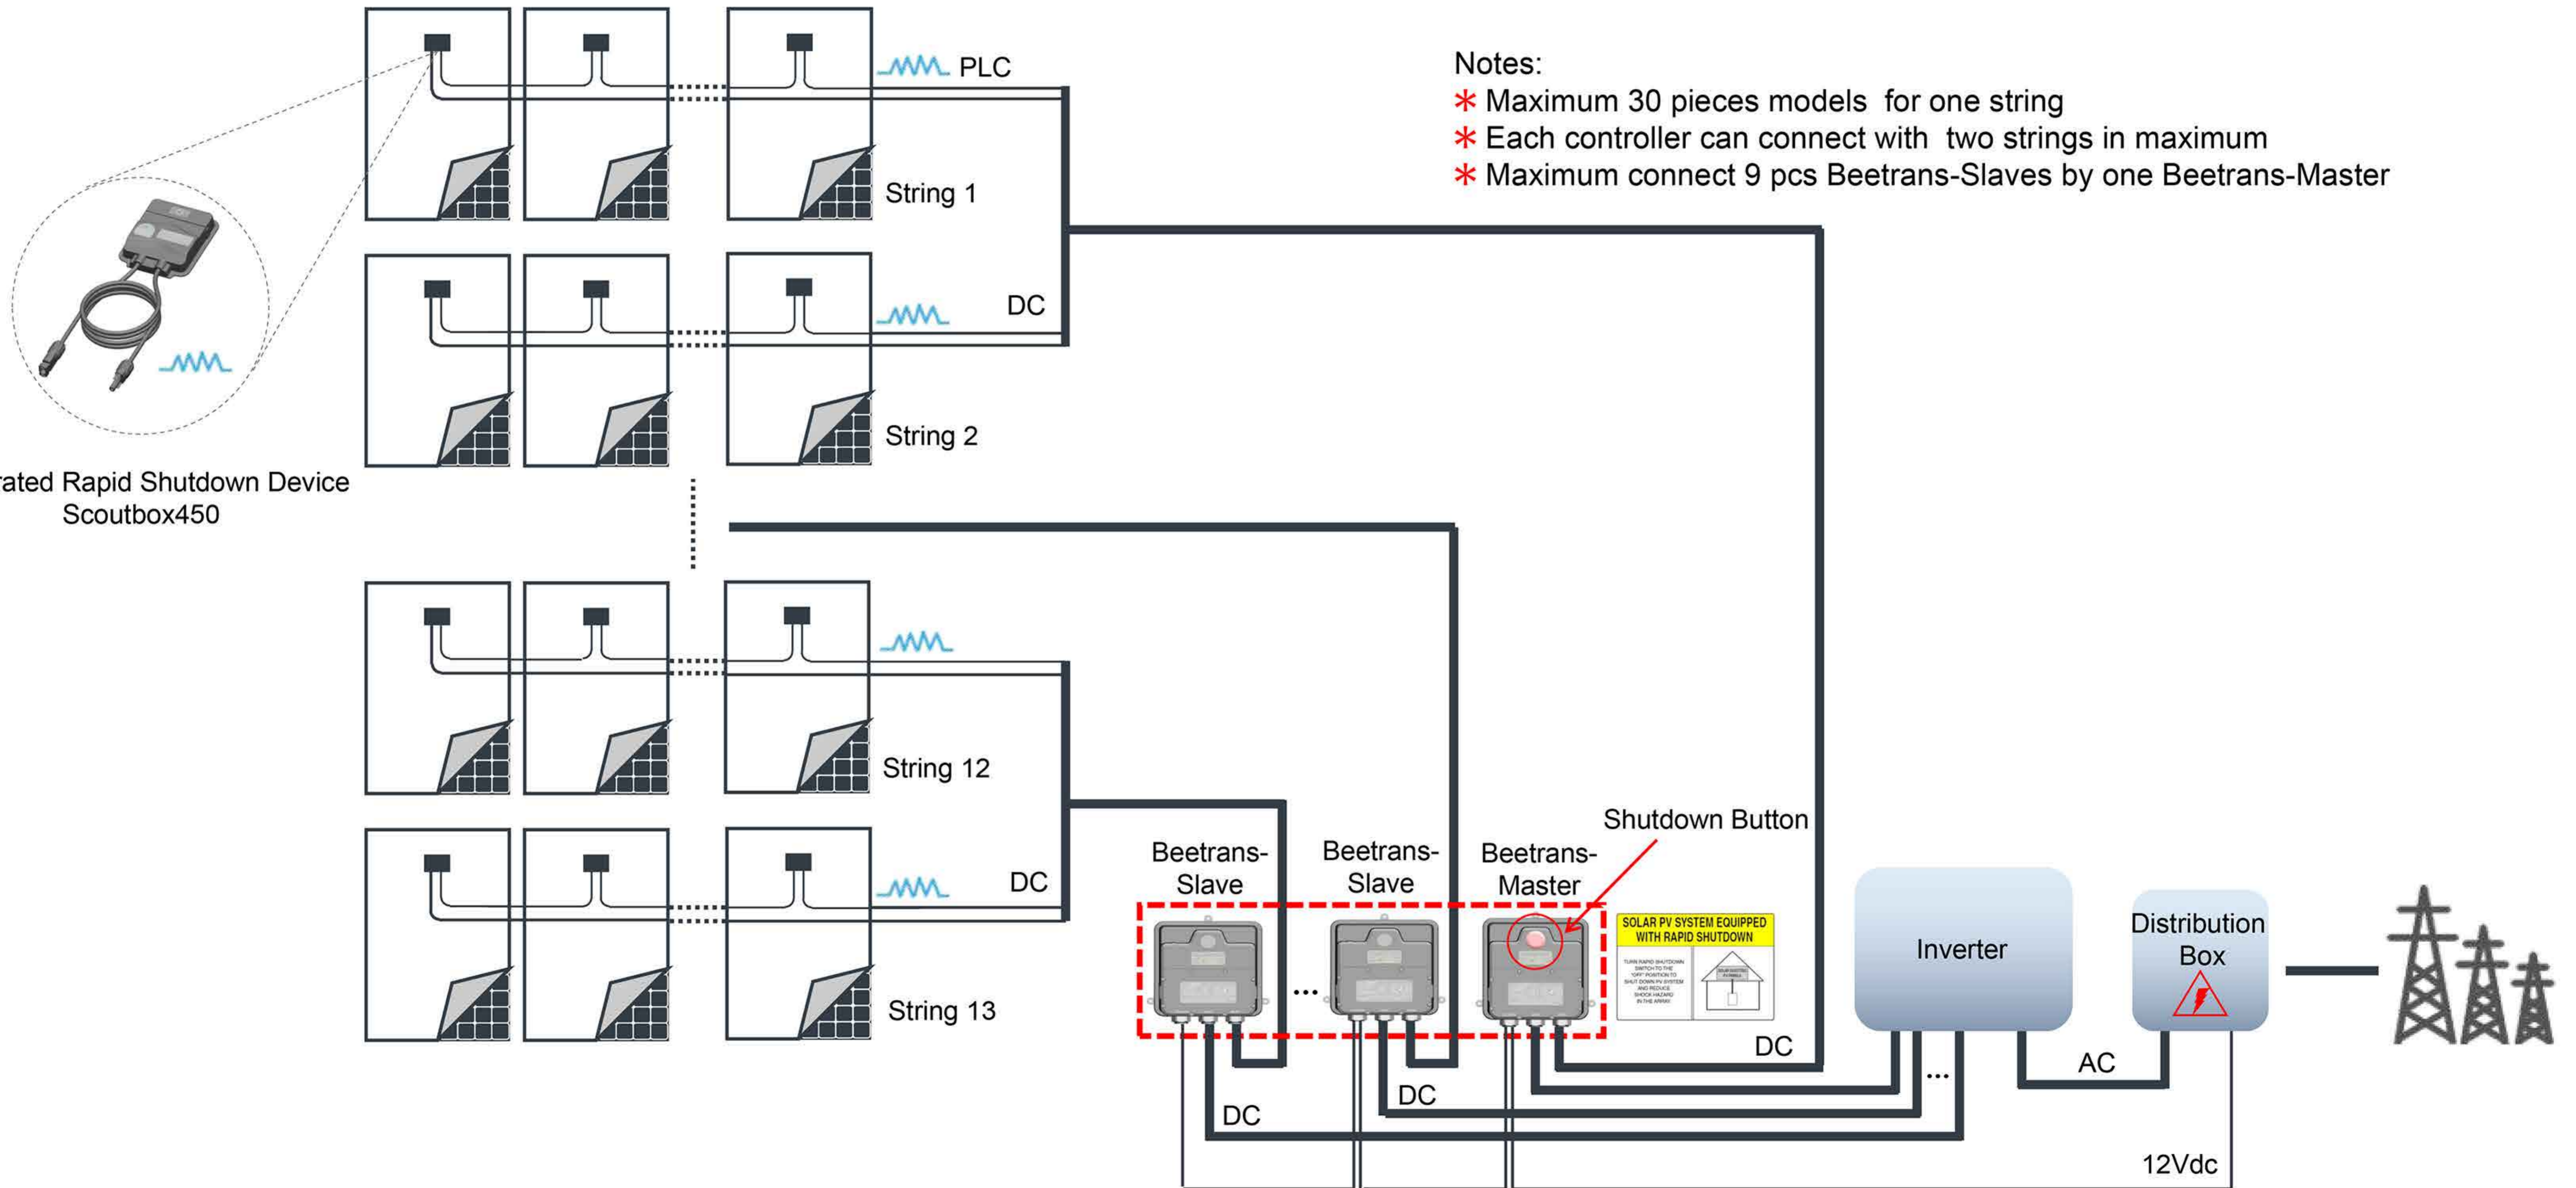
Notes:
* Maximum 30 pieces models for one string
* Each controller can connect with two strings in maximum
* Maximum connect 9 pcs Beetrans-Slaves by one Beetrans-Master

PLC

String 1

DC

String 2

rated Rapid Shutdown Device
Scoutbox450

String 12

DC

String 13

Beetrans-Slave

Beetrans-Slave

Beetrans-Master

Shutdown Button

SOLAR PV SYSTEM EQUIPPED WITH RAPID SHUTDOWN

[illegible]

DC

Inverter

Distribution Box

AC

DC

DC

12Vdc